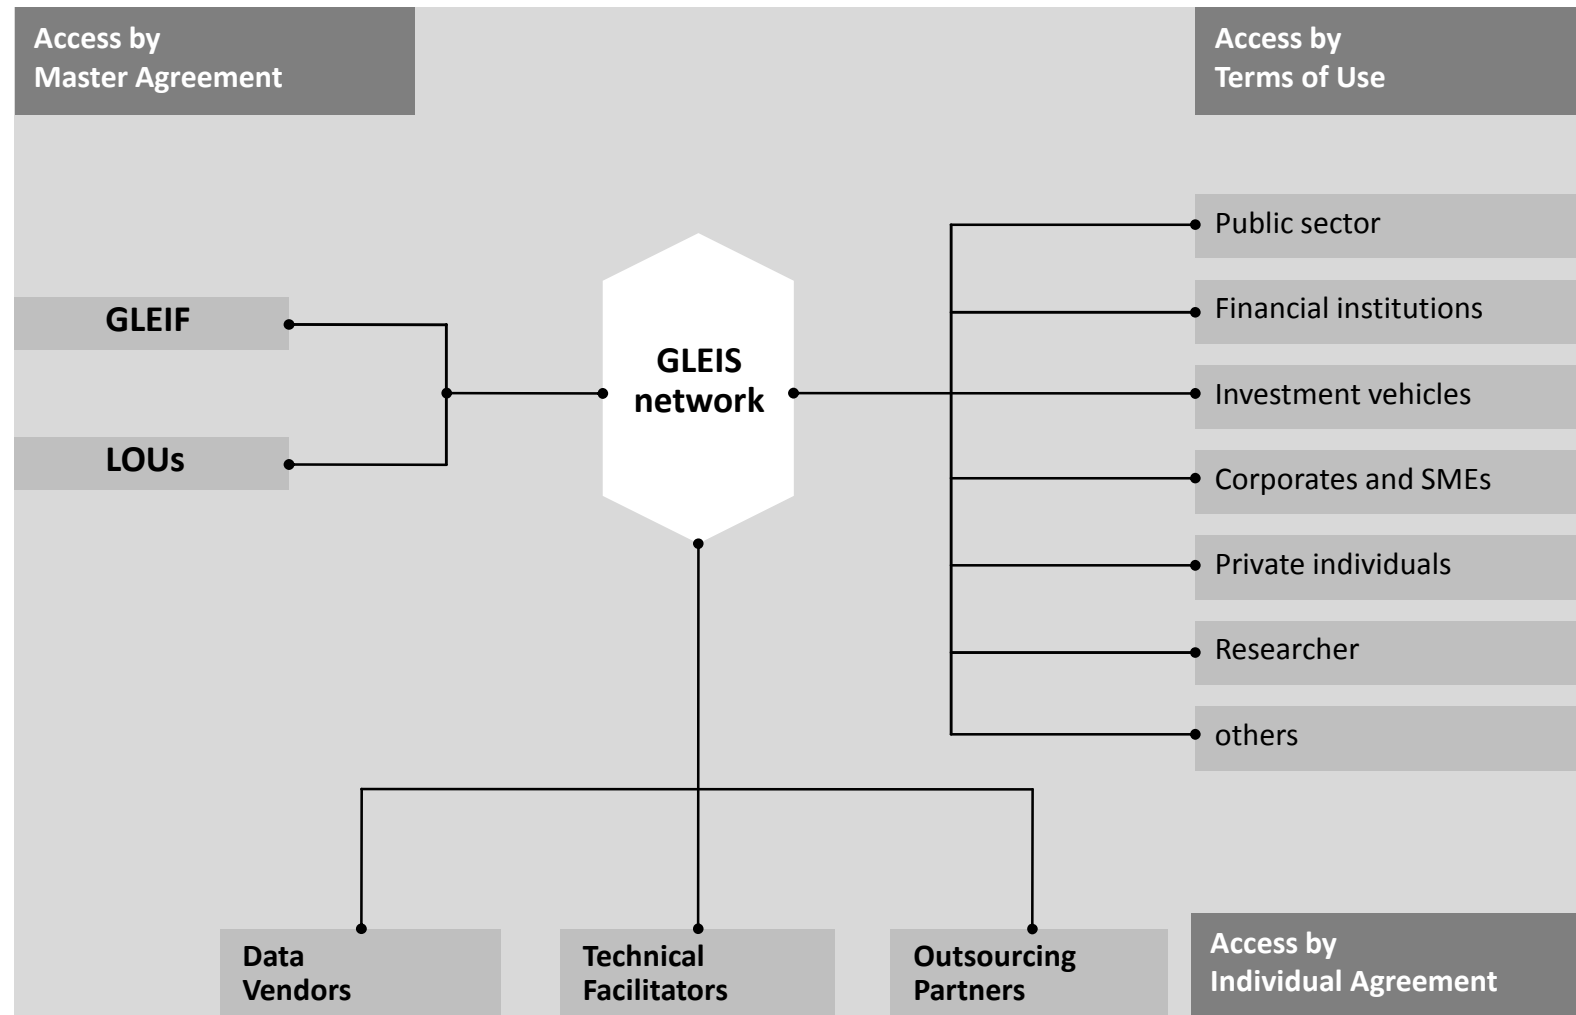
Access by
Master Agreement

Access by
Terms of Use

GLEIF

LOUs

GLEIS
network

Public sector

Financial institutions

Investment vehicles

Corporates and SMEs

Private individuals

Researcher

others

Data
Vendors

Technical
Facilitators

Outsourcing
Partners

Access by
Individual Agreement